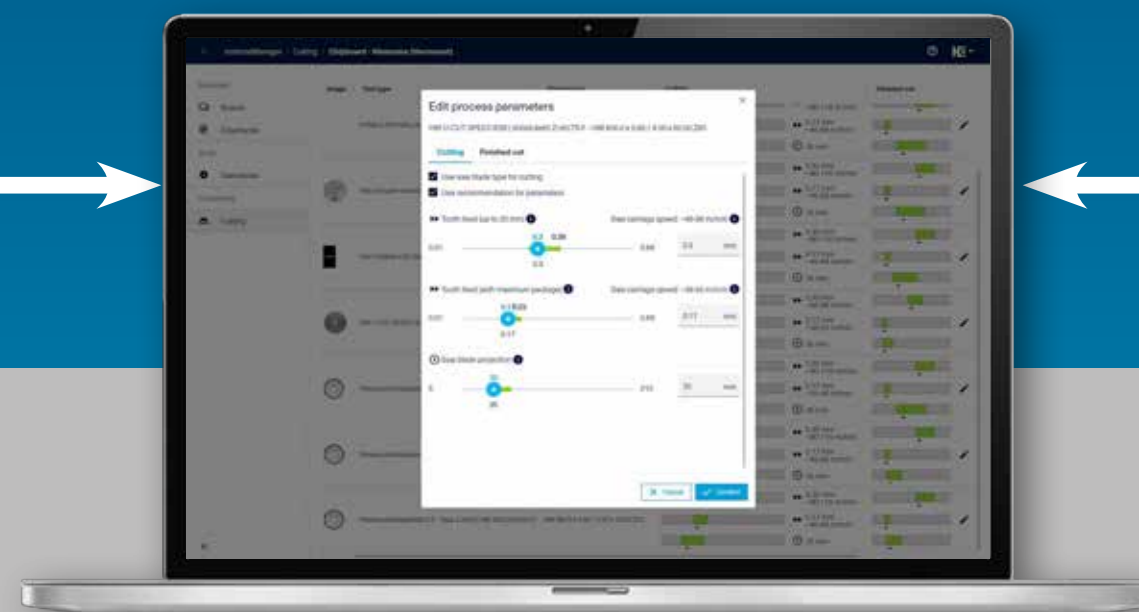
Edit process parameters

Cutting
Finished cut

Use saw blade type for cutting
Use recommendation for parameters

Tooth feed (up to 20 mm)
Saw carriage speed
0.3
0.38
0.01
0.3
mm

Tooth feed (with maximum package)
Saw carriage speed
0.17
0.01
0.17
mm

Saw blade projection
35
35
mm

Cancel
Confirm